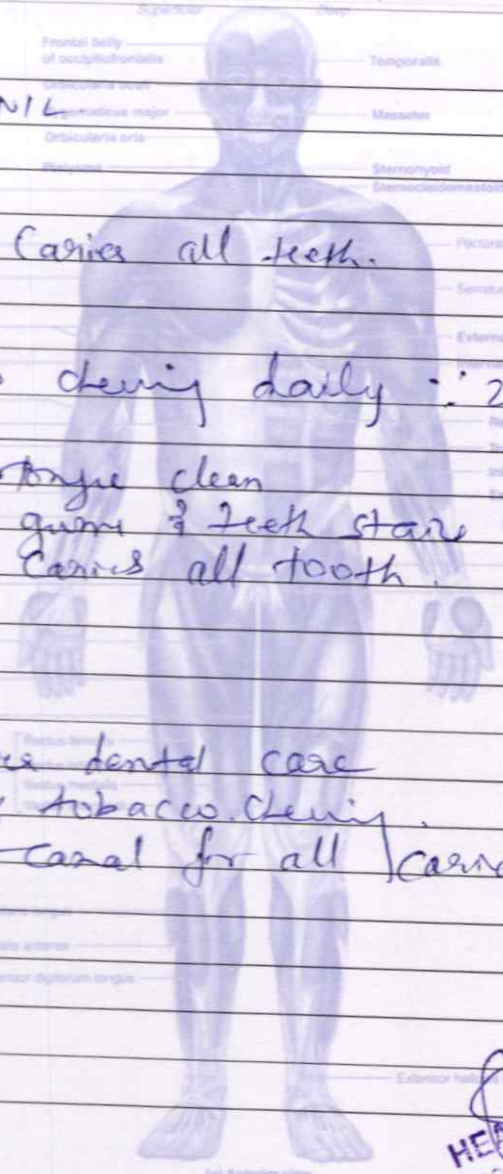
Superficial
Deep
Frontal belly of occipitofrontalis
Temporalis
Orbicularis oculi
NIL
Zygomaticus major
Masseter
Orbicularis oris
Platysma
Sternohyoid
Sternocleidomastoid

Caries all teeth.

Pectoralis
Serratus
External
Internal

chewing daily :- 2

Tongue clean
gums & teeth stains
Caries all tooth.

Rectus femoris
Vastus medialis

dental care
tobacco chewing.
canal for all | Caries

Extensor digitorum longus
Tibialis anterior
Extensor digitorum longus

Extensor hallucis

HE